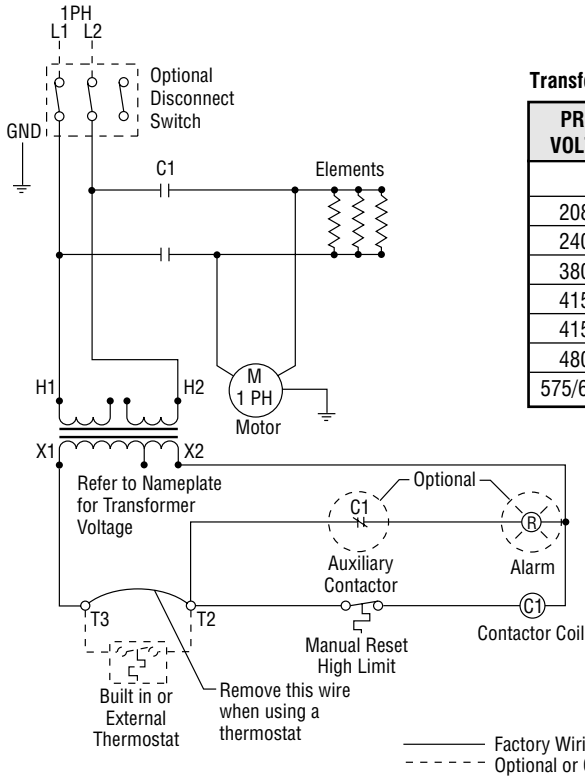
1PH
L1 L2

Optional Disconnect Switch

GND

C1

Elements

H1

H2

M
1 PH
Motor

X1

X2

Refer to Nameplate for Transformer Voltage

Optional

C1

R

Auxiliary Contactor

Alarm

T3

T2

C1

Manual Reset High Limit

Contactor Coil

Built in or External Thermostat

Remove this wire when using a thermostat

Transf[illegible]

| PR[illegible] VOL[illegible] |
|---|
| |
| 208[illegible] |
| 240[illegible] |
| 380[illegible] |
| 415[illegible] |
| 415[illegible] |
| 480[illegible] |
| 575/6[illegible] |

Factory Wiri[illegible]
Optional or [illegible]